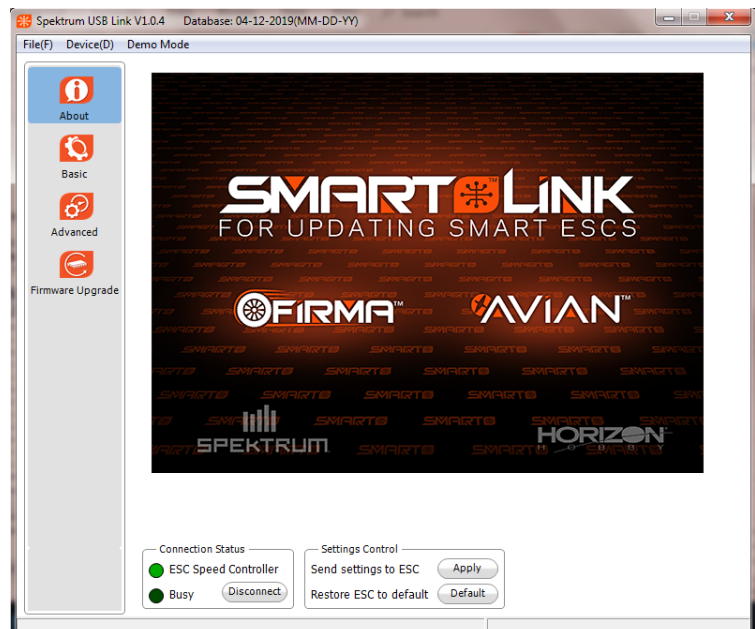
Spektrum USB Link V1.0.4 Database: 04-12-2019(MM-DD-YY)

File(F) Device(D) Demo Mode

About

Basic

Advanced

Firmware Upgrade

SMART LINK
FOR UPDATING SMART ESCS

FIRMA™

AVIAN™

SPEKTRUM

HORIZON

Connection Status
ESC Speed Controller
Busy
Disconnect

Settings Control
Send settings to ESC
Apply
Restore ESC to default
Default